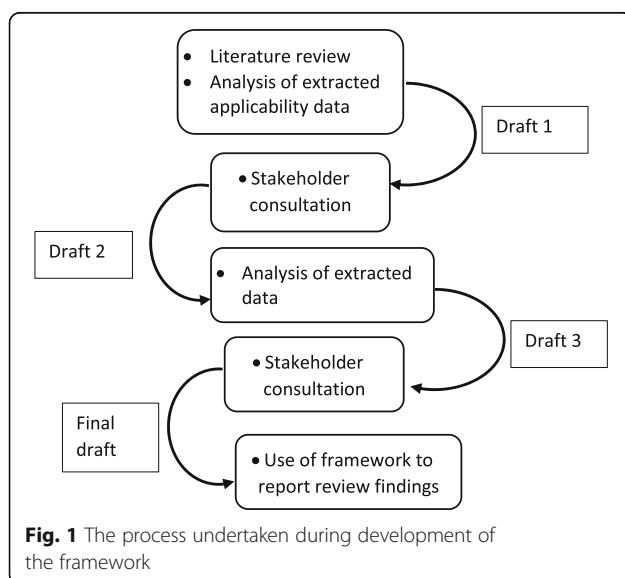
- Literature review
- Analysis of extracted applicability data

Draft 1

- Stakeholder consultation

Draft 2

- Analysis of extracted data

Draft 3

- Stakeholder consultation

Final draft

- Use of framework to report review findings

**Fig. 1** The process undertaken during development of the framework